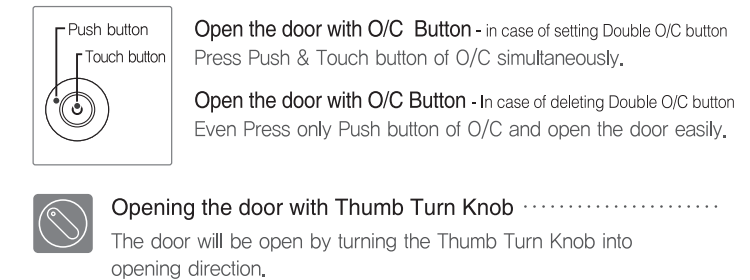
Push button
Touch button

Open the door with O/C Button - in case of setting Double O/C button
Press Push & Touch button of O/C simultaneously.

Open the door with O/C Button - In case of deleting Double O/C button
Even Press only Push button of O/C and open the door easily.

Opening the door with Thumb Turn Knob ························
The door will be open by turning the Thumb Turn Knob into opening direction.